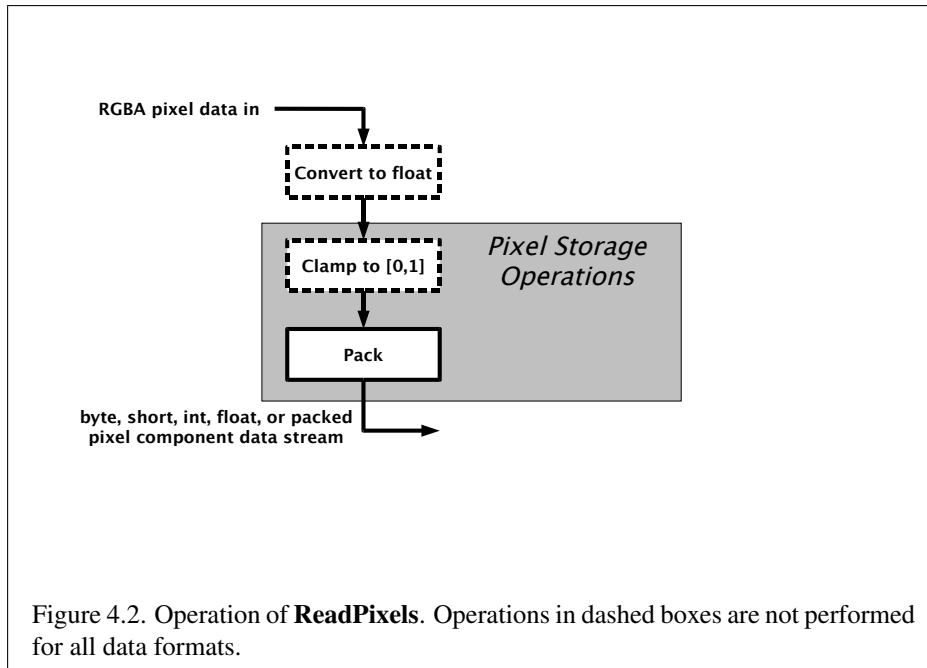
RGBA pixel data in

Convert to float

Pixel Storage Operations

Clamp to [0,1]

Pack

byte, short, int, float, or packed pixel component data stream

Figure 4.2. Operation of **ReadPixels**. Operations in dashed boxes are not performed for all data formats.